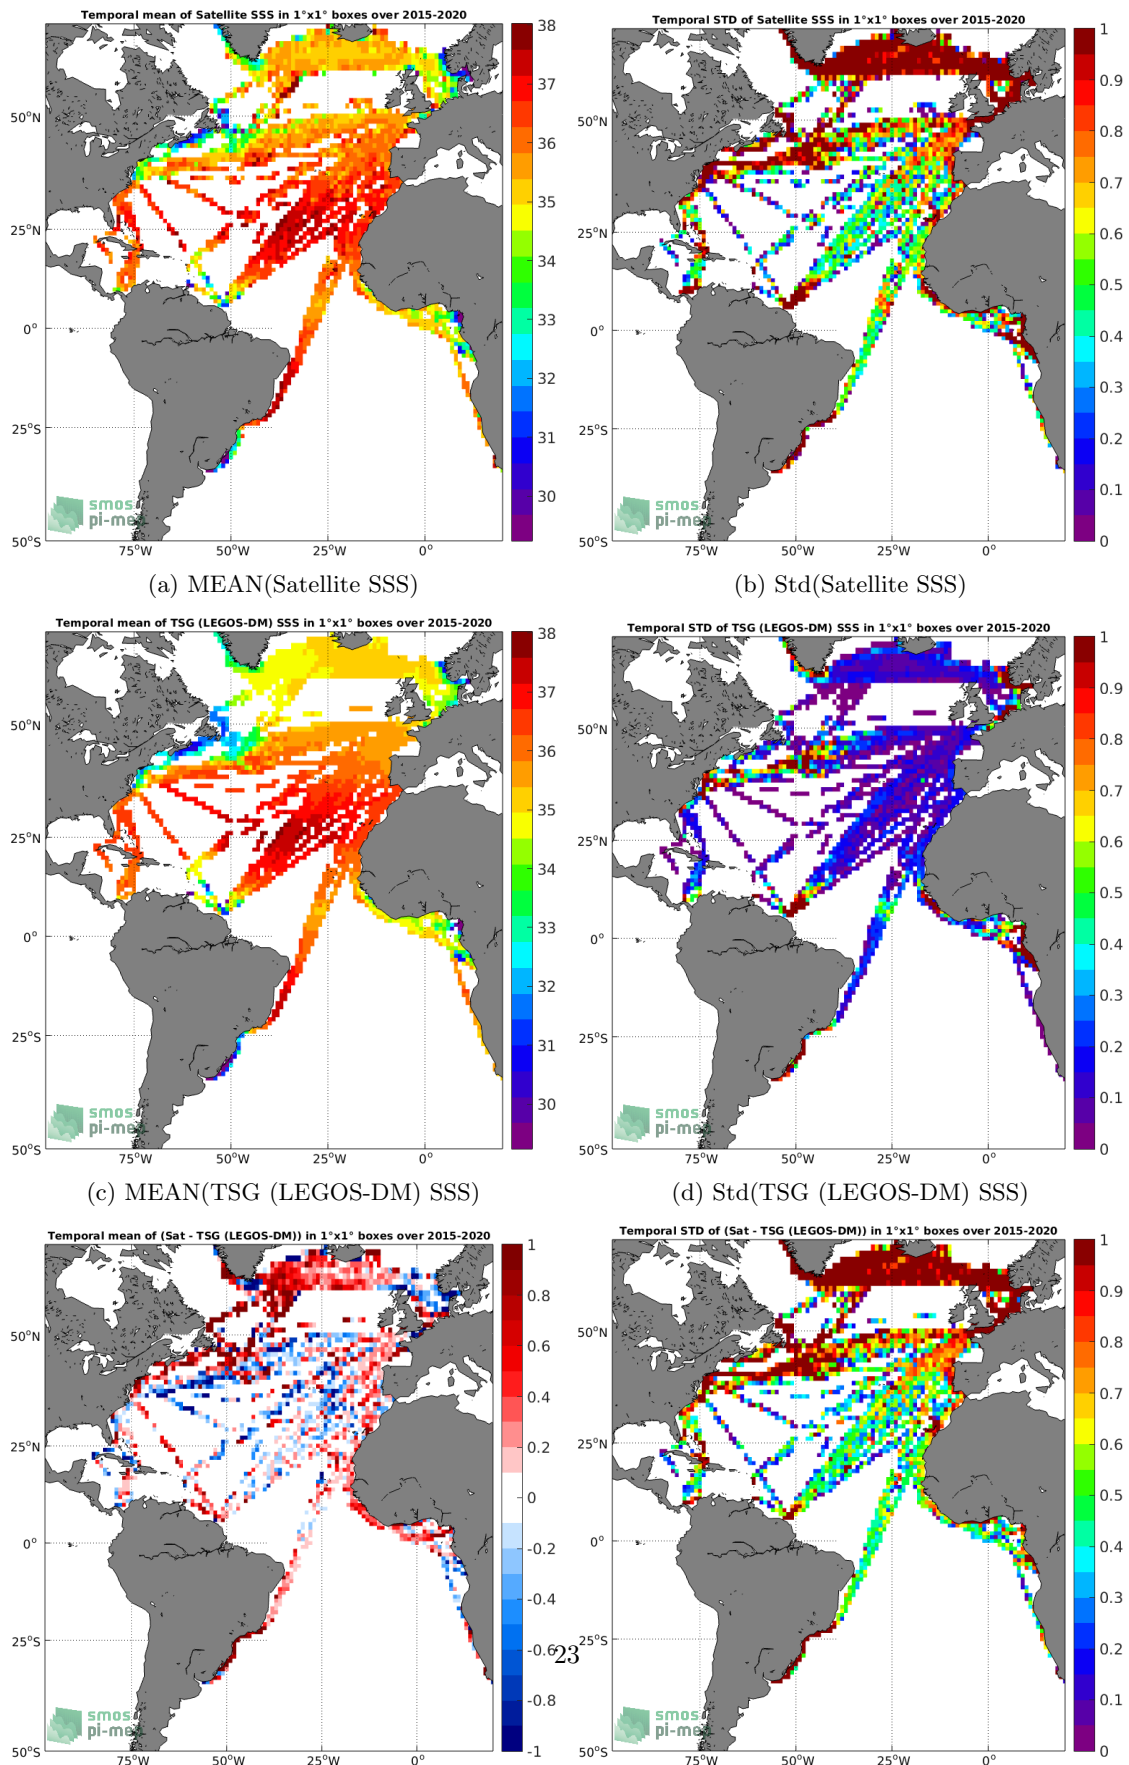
Temporal mean of Satellite SSS in 1°x1° boxes over 2015-2020

38 37 36 35 34 33 32 31 30

50°N 25°N 0° 25°S 50°S

75°W 50°W 25°W 0°

smos pi-mep

(a) MEAN(Satellite SSS)

Temporal STD of Satellite SSS in 1°x1° boxes over 2015-2020

1 0.9 0.8 0.7 0.6 0.5 0.4 0.3 0.2 0.1 0

50°N 25°N 0° 25°S 50°S

75°W 50°W 25°W 0°

smos pi-mep

(b) Std(Satellite SSS)

Temporal mean of TSG (LEGOS-DM) SSS in 1°x1° boxes over 2015-2020

38 37 36 35 34 33 32 31 30

50°N 25°N 0° 25°S 50°S

75°W 50°W 25°W 0°

smos pi-mep

(c) MEAN(TSG (LEGOS-DM) SSS)

Temporal STD of TSG (LEGOS-DM) SSS in 1°x1° boxes over 2015-2020

1 0.9 0.8 0.7 0.6 0.5 0.4 0.3 0.2 0.1 0

50°N 25°N 0° 25°S 50°S

75°W 50°W 25°W 0°

smos pi-mep

(d) Std(TSG (LEGOS-DM) SSS)

Temporal mean of (Sat - TSG (LEGOS-DM)) in 1°x1° boxes over 2015-2020

1 0.8 0.6 0.4 0.2 0 -0.2 -0.4 -0.6 -0.8 -1

50°N 25°N 0° 25°S 50°S

75°W 50°W 25°W 0°

smos pi-mep

Temporal STD of (Sat - TSG (LEGOS-DM)) in 1°x1° boxes over 2015-2020

1 0.9 0.8 0.7 0.6 0.5 0.4 0.3 0.2 0.1 0

50°N 25°N 0° 25°S 50°S

75°W 50°W 25°W 0°

smos pi-mep

23